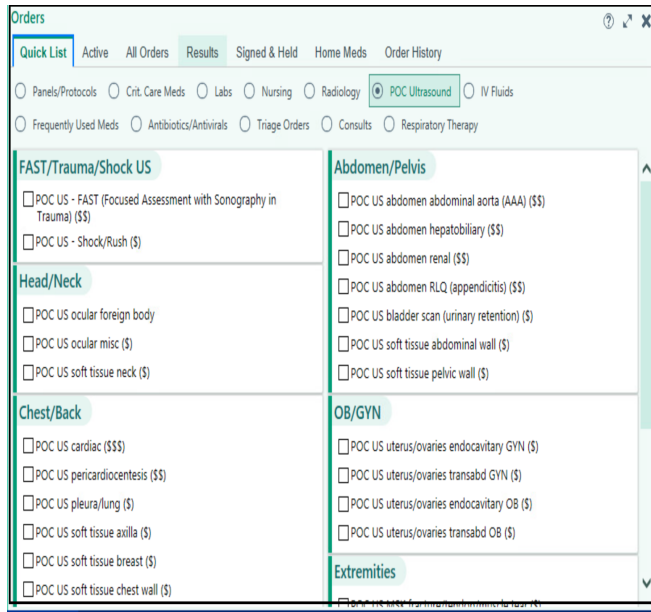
Orders

Quick List Active All Orders Results Signed & Held Home Meds Order History

Panels/Protocols Crit. Care Meds Labs Nursing Radiology POC Ultrasound IV Fluids

Frequently Used Meds Antibiotics/Antivirals Triage Orders Consults Respiratory Therapy

FAST/Trauma/Shock US

POC US - FAST (Focused Assessment with Sonography in Trauma) ($$)

POC US - Shock/Rush ($)

Head/Neck

POC US ocular foreign body

POC US ocular misc ($)

POC US soft tissue neck ($)

Chest/Back

POC US cardiac ($$$)

POC US pericardiocentesis ($$)

POC US pleura/lung ($)

POC US soft tissue axilla ($)

POC US soft tissue breast ($)

POC US soft tissue chest wall ($)

Abdomen/Pelvis

POC US abdomen abdominal aorta (AAA) ($$)

POC US abdomen hepatobiliary ($$)

POC US abdomen renal ($$)

POC US abdomen RLQ (appendicitis) ($$)

POC US bladder scan (urinary retention) ($)

POC US soft tissue abdominal wall ($)

POC US soft tissue pelvic wall ($)

OB/GYN

POC US uterus/ovaries endocavitary GYN ($)

POC US uterus/ovaries transabd GYN ($)

POC US uterus/ovaries endocavitary OB ($)

POC US uterus/ovaries transabd OB ($)

Extremities

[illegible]